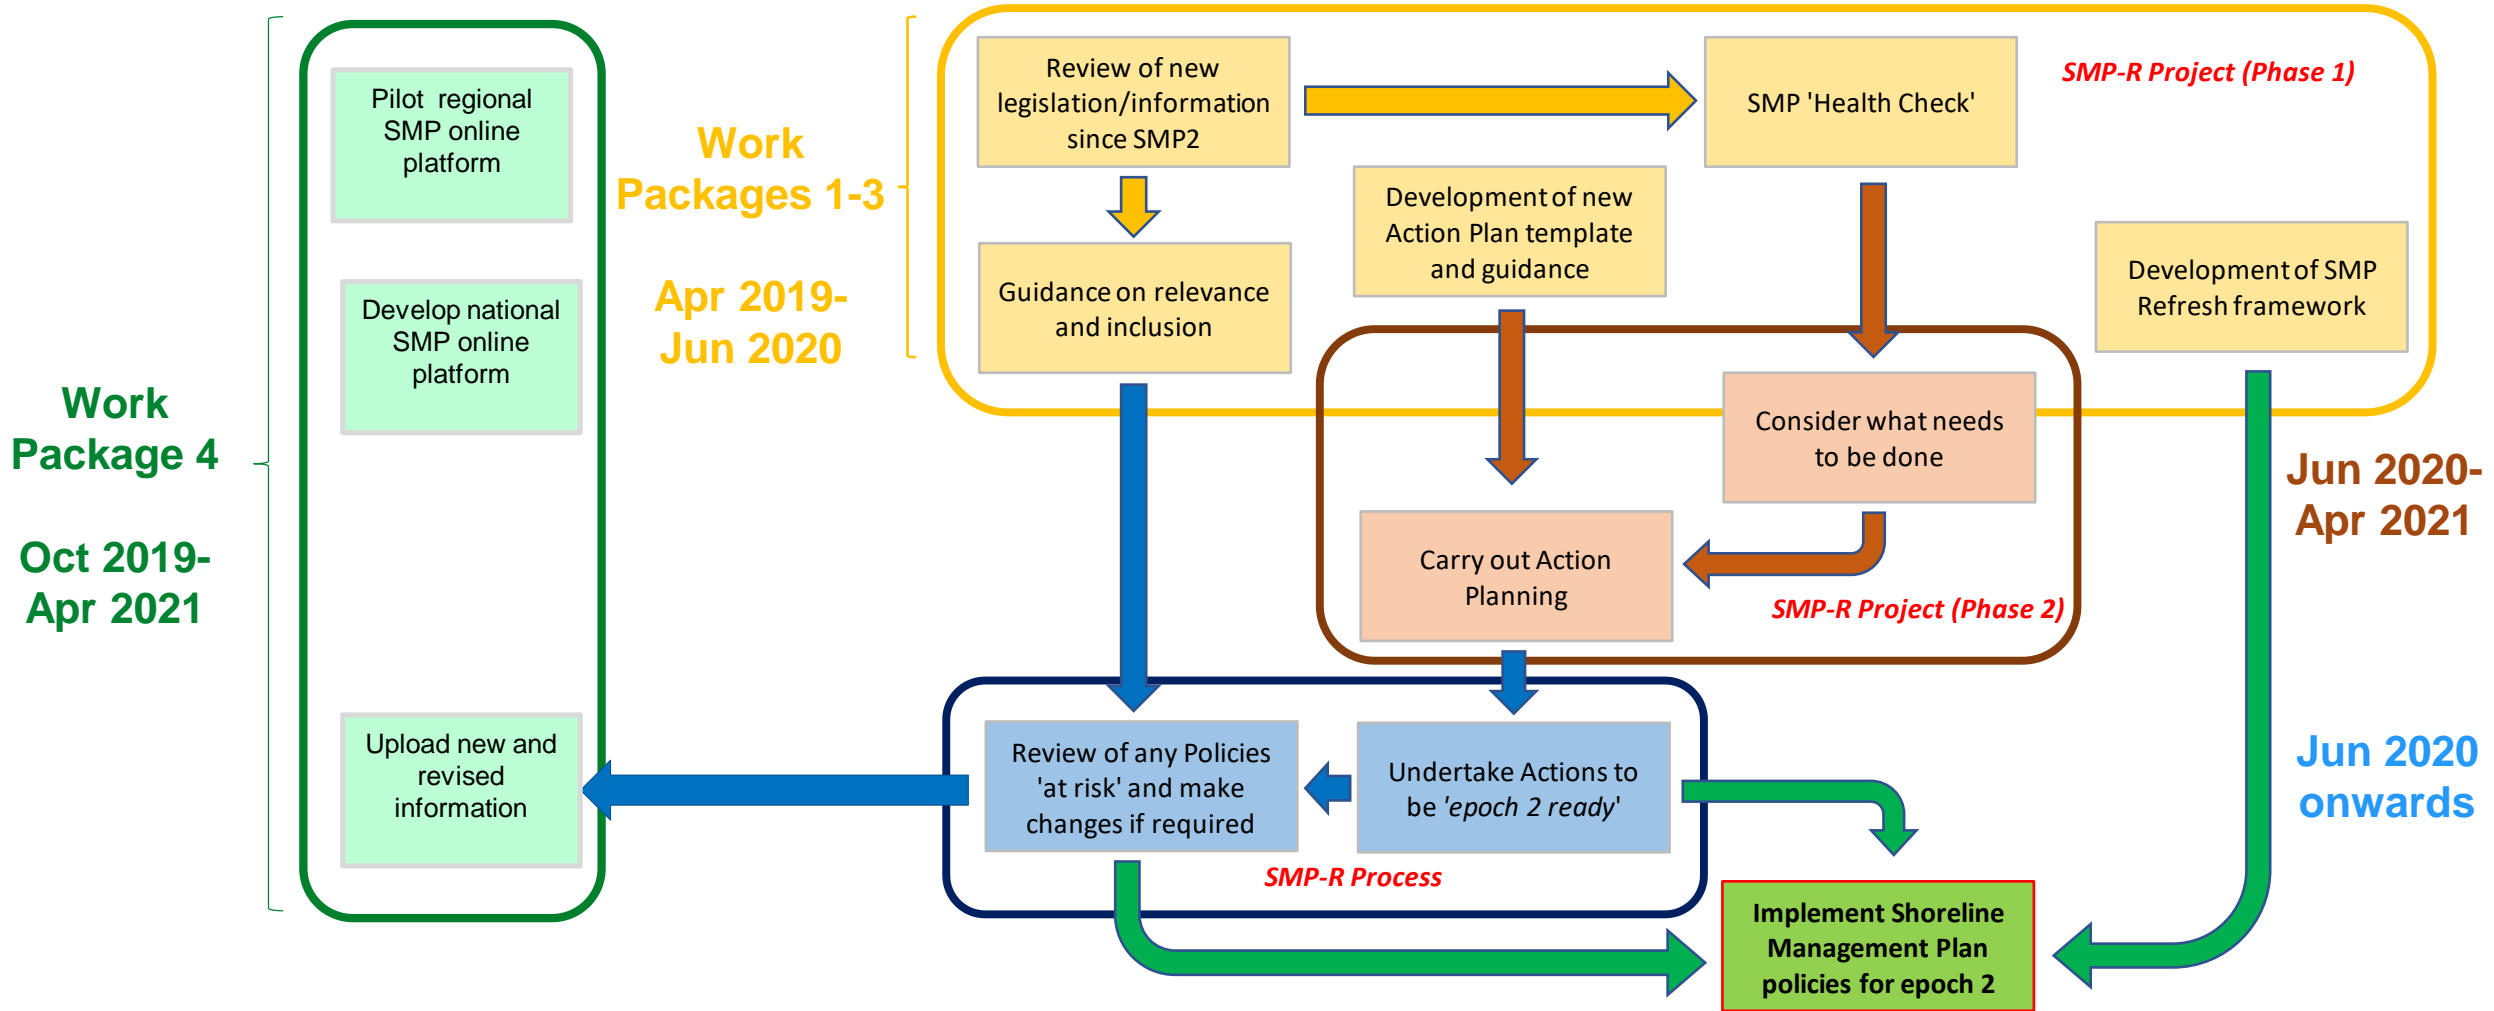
Work Package 4

Oct 2019-Apr 2021

Pilot regional SMP online platform

Develop national SMP online platform

Upload new and revised information

Work Packages 1-3

Apr 2019-Jun 2020

Review of new legislation/information since SMP2

SMP 'Health Check'

SMP-R Project (Phase 1)

Guidance on relevance and inclusion

Development of new Action Plan template and guidance

Development of SMP Refresh framework

Consider what needs to be done

Carry out Action Planning

SMP-R Project (Phase 2)

Jun 2020-Apr 2021

Review of any Policies 'at risk' and make changes if required

Undertake Actions to be *'epoch 2 ready'*

SMP-R Process

Jun 2020 onwards

Implement Shoreline Management Plan policies for epoch 2